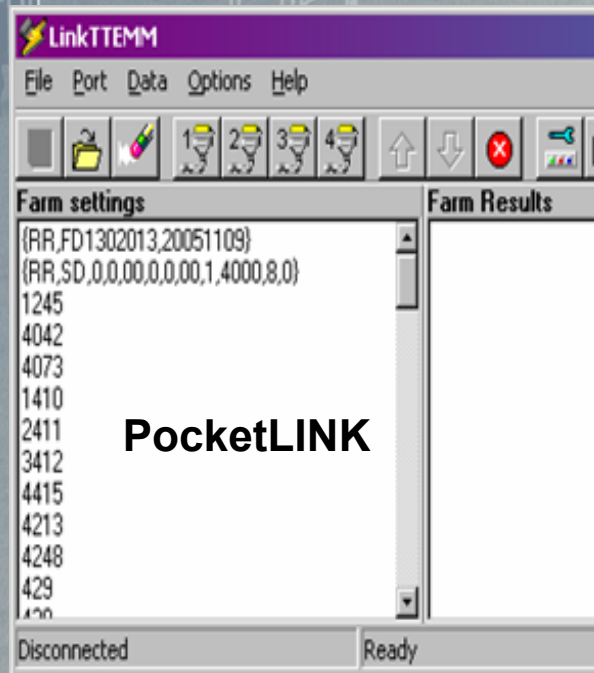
LinkTTEMM

File Port Data Options Help

1 2 3 4

Farm settings

{RR,FD1302013,20051109}
{RR,SD,0,0,00,0,0,00,1,4000,8,0}
1245
4042
4073
1410
2411
3412
4415
4213
4248
429
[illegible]

PocketLINK

Farm Results

Disconnected

Ready